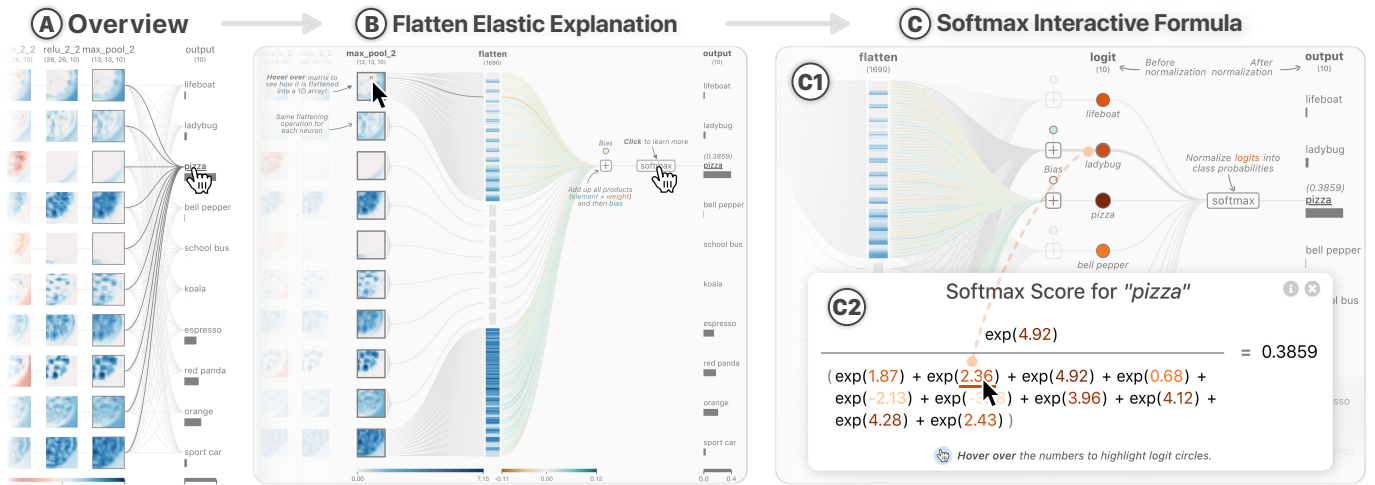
A Overview

B Flatten Elastic Explanation

C Softmax Interactive Formula

v_2_2 relu_2_2 max_pool_2 output
(26, 10) (26, 26, 10) (13, 13, 10) (10)

lifeboat
ladybug
pizza
bell pepper
school bus
koala
espresso
red panda
orange
sport car

max_pool_2
(13, 13, 10)

flatten
(1690)

output
(10)

Hover over matrix to see how it is flattened into a 1D array!

Same flattening operation for each neuron

Bias

Click to learn more

softmax

Add up all products (element × weight) and then bias

lifeboat
ladybug
(0.3859)
pizza
bell pepper
school bus
koala
espresso
red panda
orange
sport car

0.00 7.15 -0.11 0.00 0.12 0.0 0.4

C1

flatten
(1690)

logit
(10)

Before normalization

After normalization

output
(10)

lifeboat
ladybug
Bias
pizza
bell pepper

Normalize logits into class probabilities

softmax

lifeboat
ladybug
(0.3859)
pizza
bell pepper
bus

C2

Softmax Score for "pizza"

exp(4.92)

= 0.3859

( exp(1.87) + exp(2.36) + exp(4.92) + exp(0.68) + exp(-2.13) + exp([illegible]) + exp(3.96) + exp(4.12) + exp(4.28) + exp(2.43) )

Hover over the numbers to highlight logit circles.